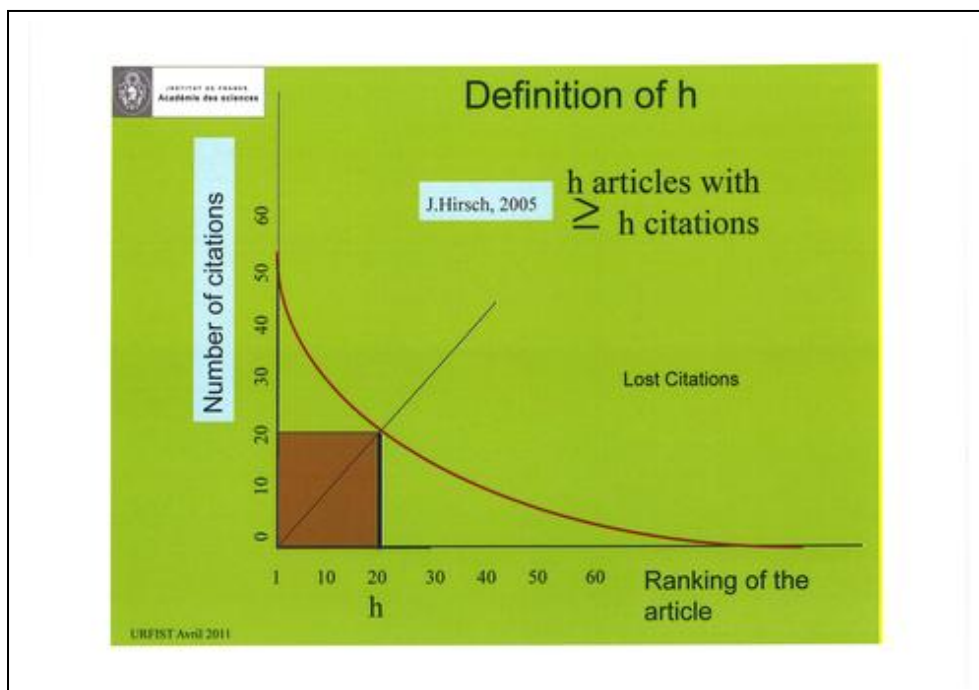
INSTITUT DE FRANCE
Académie des sciences

Definition of h

J.Hirsch, 2005

h articles with
$\geq$ h citations

Number of citations

60
50
40
30
20
10
0

Lost Citations

1 10 20 30 40 50 60

h

Ranking of the article

URFIST Avril 2011